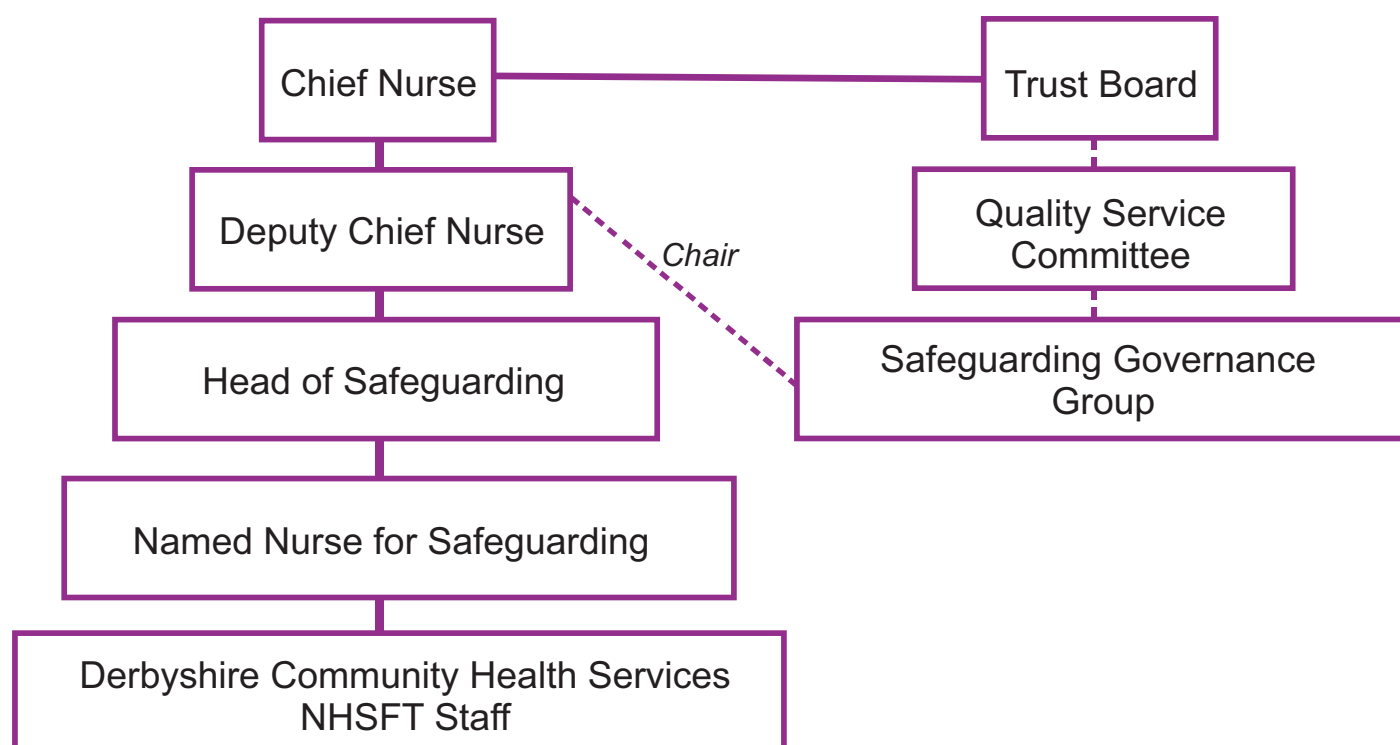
Chief Nurse

Trust Board

Deputy Chief Nurse

Chair

Quality Service Committee

Head of Safeguarding

Safeguarding Governance Group

Named Nurse for Safeguarding

Derbyshire Community Health Services NHSFT Staff